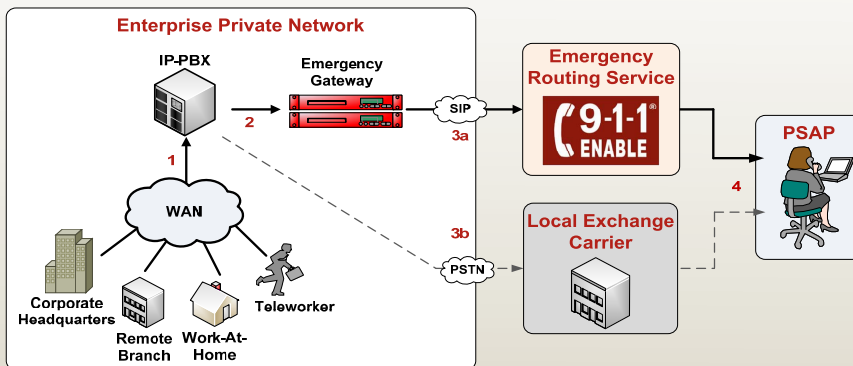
Enterprise Private Network

IP-PBX

Emergency Gateway

2

1

WAN

SIP

3a

Emergency Routing Service

9-1-1®
ENABLE

PSAP

4

3b

PSTN

Local Exchange Carrier

Corporate Headquarters

Remote Branch

Work-At-Home

Teleworker